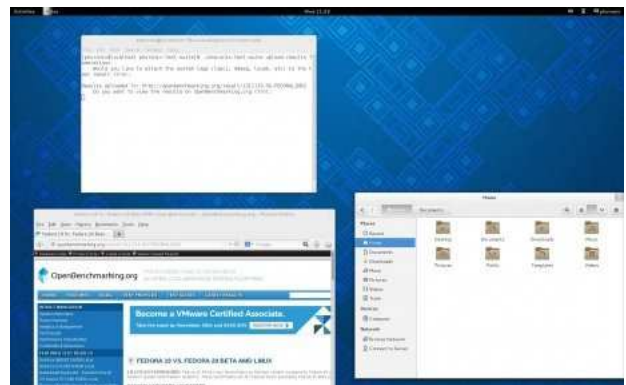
Activities

Wed 11:24

OpenBenchmarking.org

Become a VMware Certified Associate.

FEDORA 20 VS. FEDORA 20 BETA AMD LINUX

Home

Desktop

Documents

Downloads

Music

Pictures

Public

Templates

Videos

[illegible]